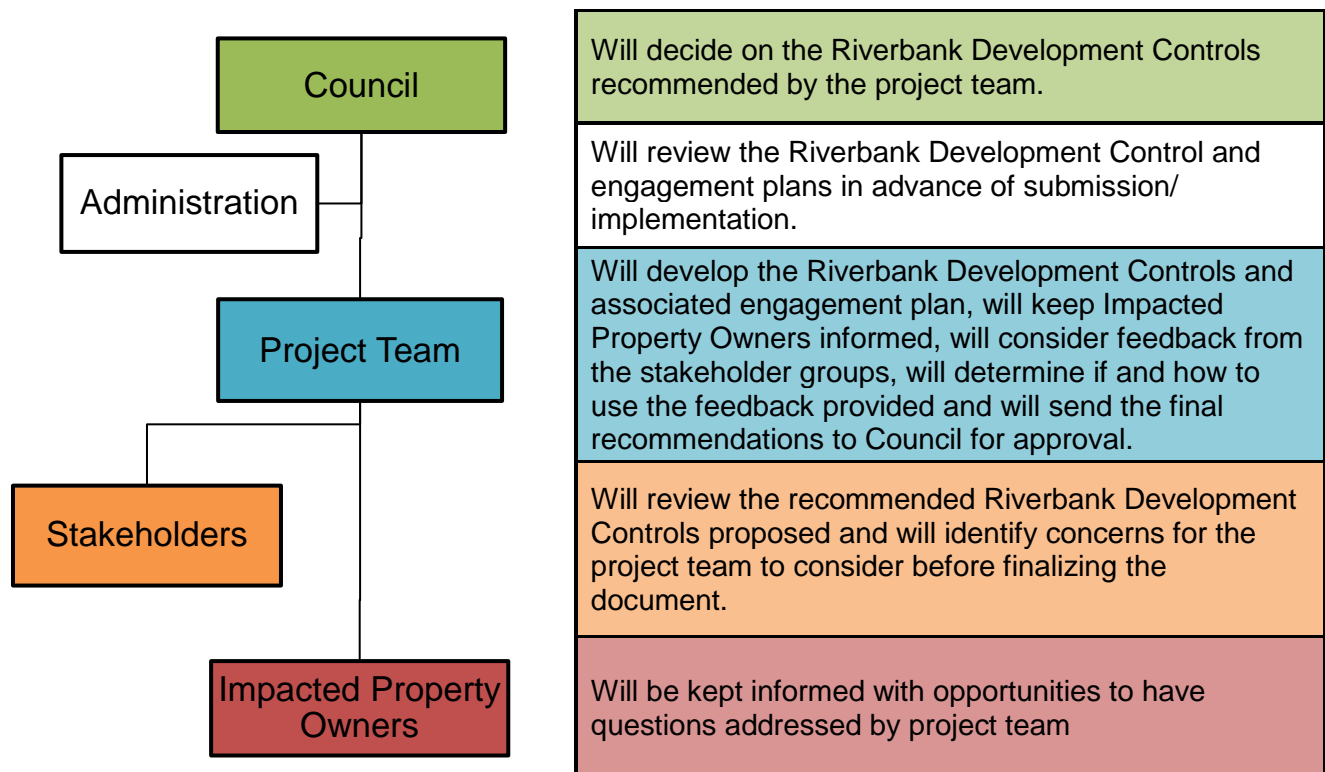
Council

Administration

Project Team

Stakeholders

Impacted Property Owners

| Will decide on the Riverbank Development Controls recommended by the project team. |
|---|
| Will review the Riverbank Development Control and engagement plans in advance of submission/ implementation. |
| Will develop the Riverbank Development Controls and associated engagement plan, will keep Impacted Property Owners informed, will consider feedback from the stakeholder groups, will determine if and how to use the feedback provided and will send the final recommendations to Council for approval. |
| Will review the recommended Riverbank Development Controls proposed and will identify concerns for the project team to consider before finalizing the document. |
| Will be kept informed with opportunities to have questions addressed by project team |